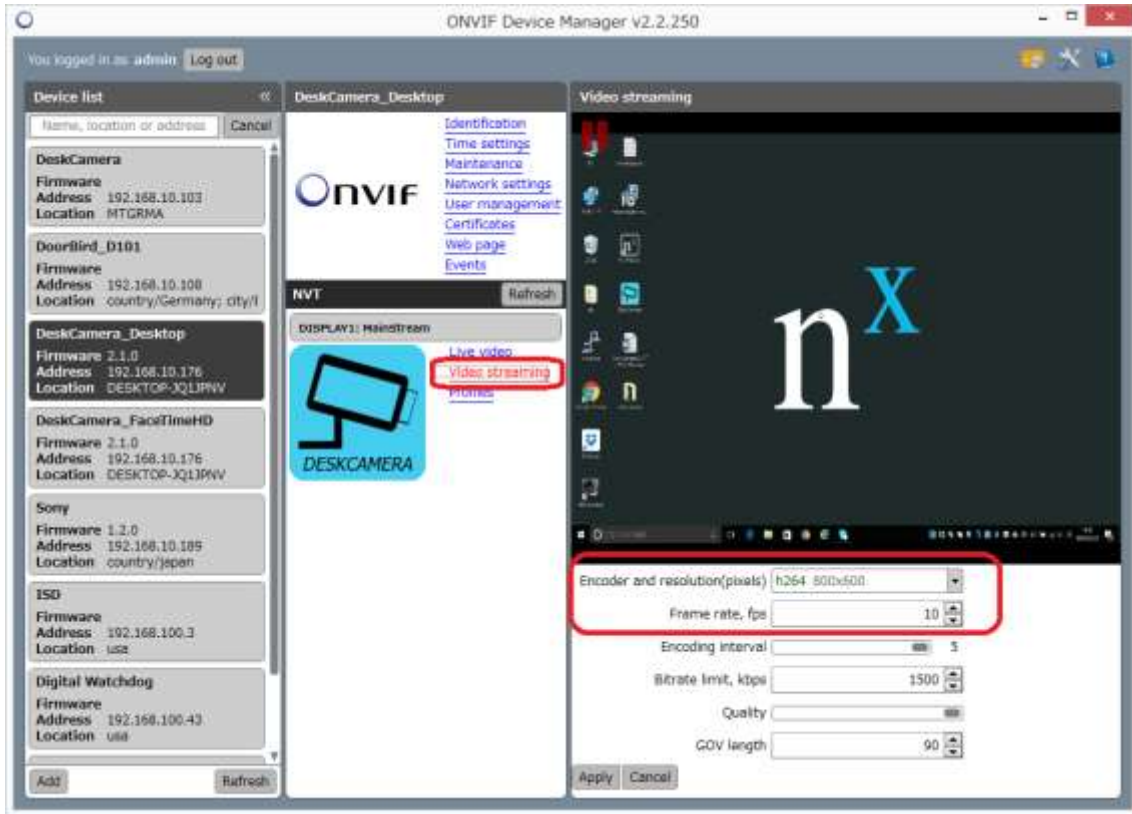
ONVIF Device Manager v2.2.250

You logged in as admin Log out

Device list

Name, location or address Cancel

DeskCamera
Firmware
Address 192.168.10.103
Location MTGRMA

DoorBird_D101
Firmware
Address 192.168.10.108
Location country/Germany; city/I

DeskCamera_Desktop
Firmware 2.1.0
Address 192.168.10.176
Location DESKTOP-JQ1JPNV

DeskCamera_FaceTimeHD
Firmware 2.1.0
Address 192.168.10.176
Location DESKTOP-JQ1JPNV

Sony
Firmware 1.2.0
Address 192.168.10.189
Location country/japan

ISD
Firmware
Address 192.168.100.3
Location usa

Digital Watchdog
Firmware
Address 192.168.100.43
Location usa

Add Refresh

DeskCamera_Desktop

ONVIF

Identification
Time settings
Maintenance
Network settings
User management
Certificates
Web page
Events

NVT Refresh

DISPLAY1: MainStream

DESKCAMERA

Live video
Video streaming
Profiles

Video streaming

$n^X$

Encoder and resolution(pixels) h264 800x600
Frame rate, fps 10
Encoding interval 5
Bitrate limit, kbps 1500
Quality
GOV length 90

Apply Cancel